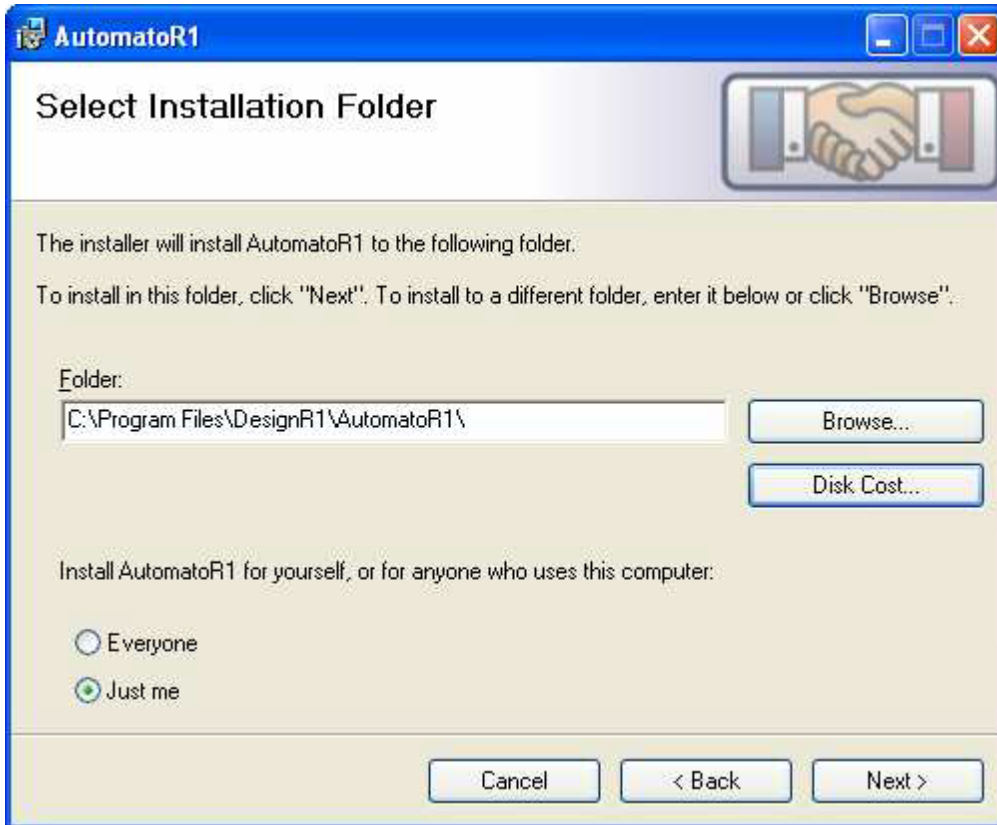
AutomatoR1

Select Installation Folder

The installer will install AutomatoR1 to the following folder.

To install in this folder, click "Next". To install to a different folder, enter it below or click "Browse".

Folder:

C:\Program Files\DesignR1\AutomatoR1\

Browse...

Disk Cost...

Install AutomatoR1 for yourself, or for anyone who uses this computer:

Everyone

Just me

Cancel

< Back

Next >